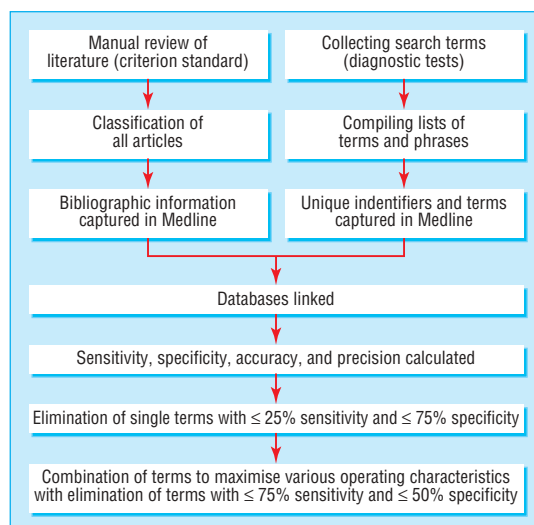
Manual review of literature (criterion standard)

Collecting search terms (diagnostic tests)

Classification of all articles

Compiling lists of terms and phrases

Bibliographic information captured in Medline

Unique indentifiers and terms captured in Medline

Databases linked

Sensitivity, specificity, accuracy, and precision calculated

Elimination of single terms with $\leq$ 25% sensitivity and $\leq$ 75% specificity

Combination of terms to maximise various operating characteristics with elimination of terms with $\leq$ 75% sensitivity and $\leq$ 50% specificity